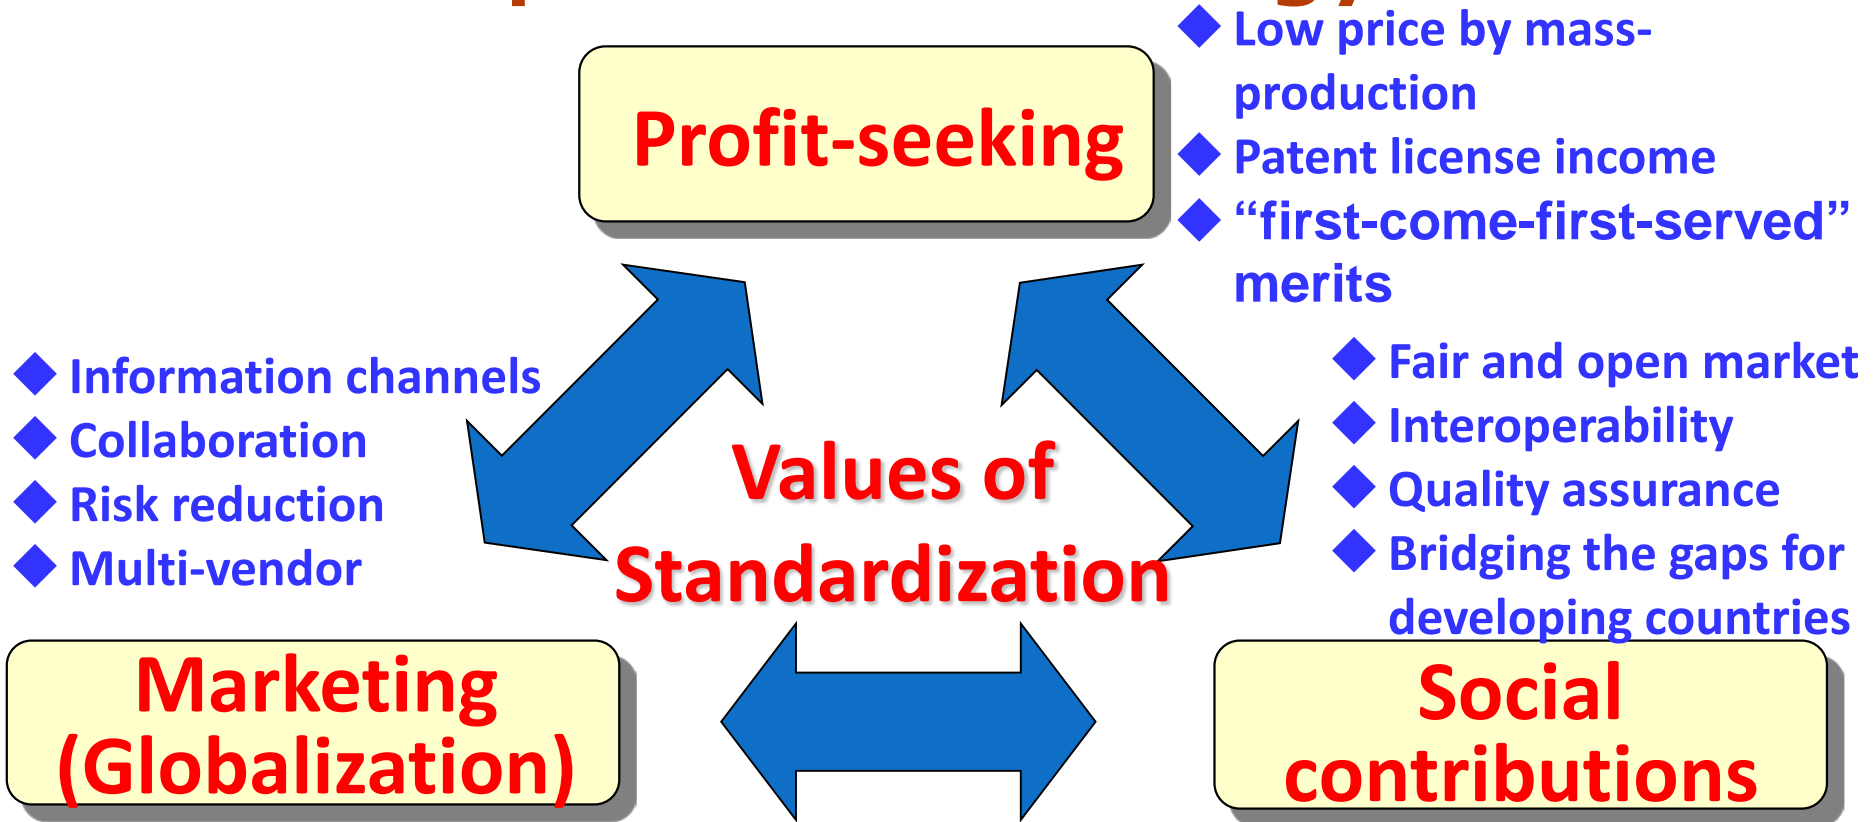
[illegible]

Profit-seeking

◆ Low price by mass-production
◆ Patent license income
◆ “first-come-first-served” merits

◆ Information channels
◆ Collaboration
◆ Risk reduction
◆ Multi-vendor

Values of Standardization

◆ Fair and open market
◆ Interoperability
◆ Quality assurance
◆ Bridging the gaps for developing countries

Marketing (Globalization)

Social contributions